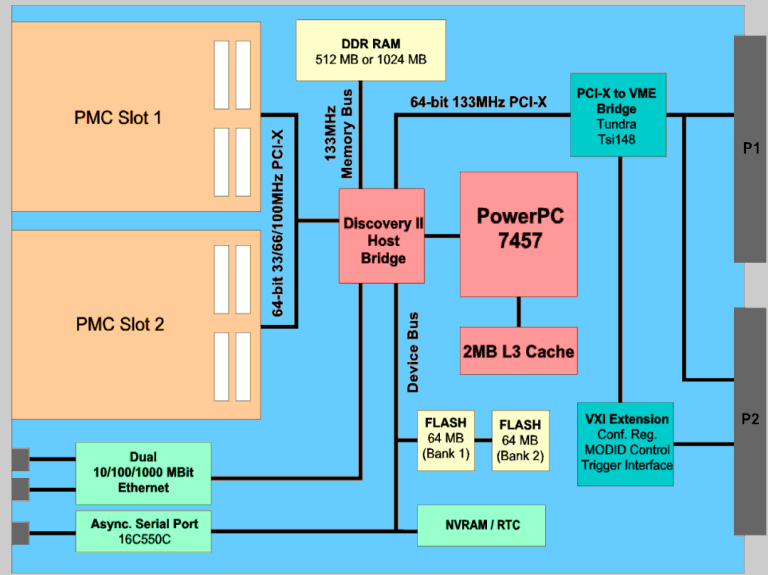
PMC Slot 1

PMC Slot 2

DDR RAM
512 MB or 1024 MB

133MHz
Memory Bus

64-bit 33/66/100MHz PCI-X

64-bit 133MHz PCI-X

PCI-X to VME Bridge
Tundra
Tsi148

P1

Discovery II
Host
Bridge

PowerPC
7457

2MB L3 Cache

Device Bus

P2

FLASH
64 MB
(Bank 1)

FLASH
64 MB
(Bank 2)

VXI Extension
Conf. Reg.
MODID Control
Trigger Interface

Dual
10/100/1000 MBit
Ethernet

Async. Serial Port
16C550C

NVRAM / RTC